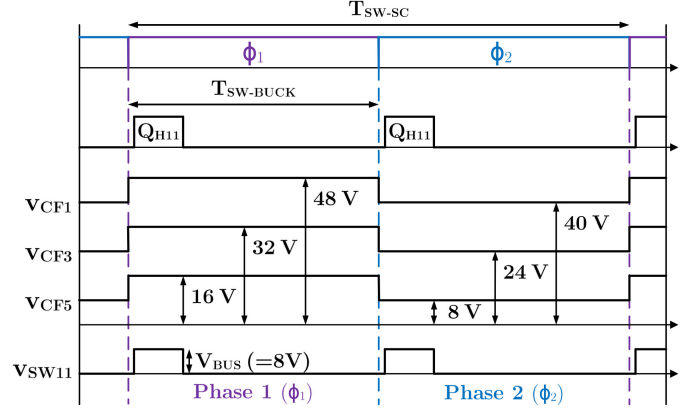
$T_{SW-SC}$

$\phi_1$

$\phi_2$

$T_{SW-BUCK}$

$Q_{H11}$

$Q_{H11}$

$V_{CF1}$

48 V

40 V

$V_{CF3}$

32 V

24 V

$V_{CF5}$

16 V

8 V

$V_{SW11}$

$V_{BUS}$ (=8V)

Phase 1 ($\phi_1$)

Phase 2 ($\phi_2$)